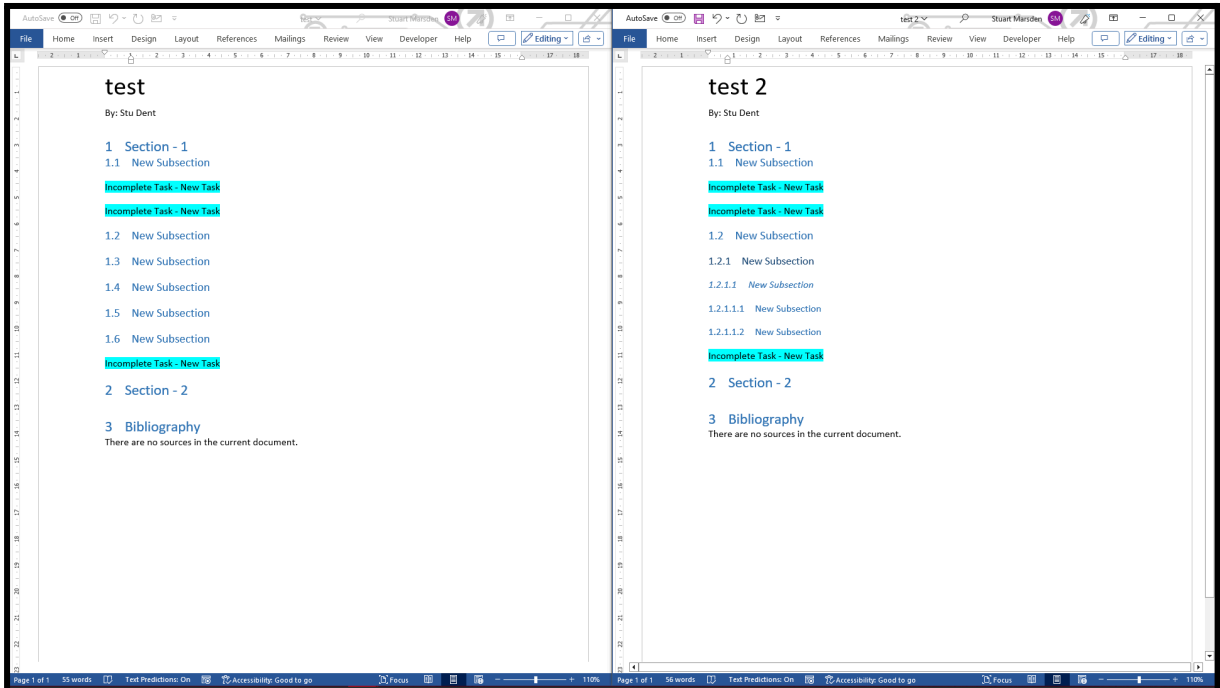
AutoSave Off test Stuart Marsden SM

File Home Insert Design Layout References Mailings Review View Developer Help Editing

test

By: Stu Dent

1 Section - 1

1.1 New Subsection

Incomplete Task - New Task

Incomplete Task - New Task

1.2 New Subsection

1.3 New Subsection

1.4 New Subsection

1.5 New Subsection

1.6 New Subsection

Incomplete Task - New Task

2 Section - 2

3 Bibliography

There are no sources in the current document.

Page 1 of 1 55 words Text Predictions: On Accessibility: Good to go Focus 110%

AutoSave Off test 2 Stuart Marsden SM

File Home Insert Design Layout References Mailings Review View Developer Help Editing

test 2

By: Stu Dent

1 Section - 1

1.1 New Subsection

Incomplete Task - New Task

Incomplete Task - New Task

1.2 New Subsection

1.2.1 New Subsection

1.2.1.1 New Subsection

1.2.1.1.1 New Subsection

1.2.1.1.2 New Subsection

Incomplete Task - New Task

2 Section - 2

3 Bibliography

There are no sources in the current document.

Page 1 of 1 56 words Text Predictions: On Accessibility: Good to go Focus 110%